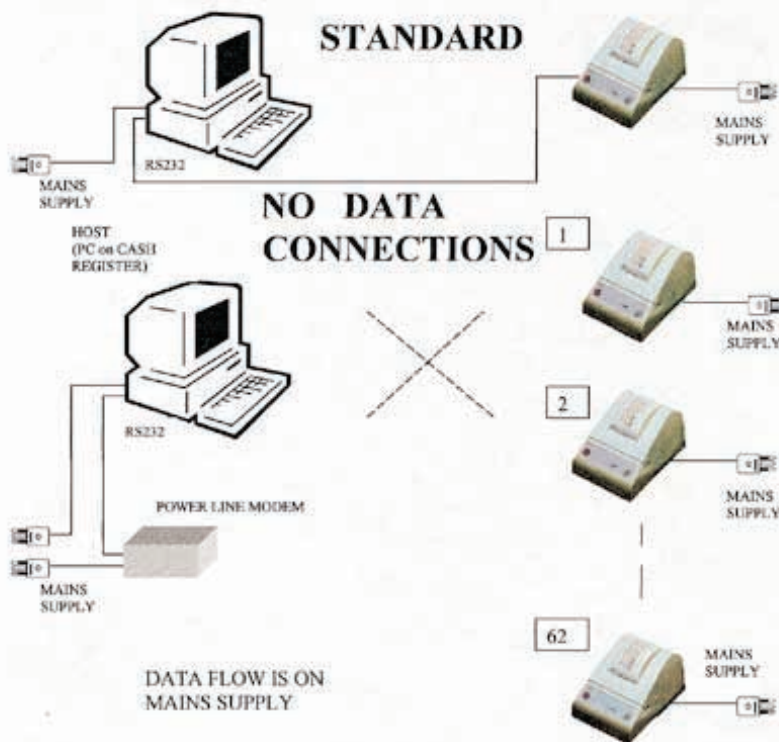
STANDARD

MAINS SUPPLY

RS232

MAINS SUPPLY

HOST (PC on CASH REGISTER)

NO DATA CONNECTIONS

1

MAINS SUPPLY

RS232

2

MAINS SUPPLY

POWER LINE MODEM

MAINS SUPPLY

62

MAINS SUPPLY

DATA FLOW IS ON MAINS SUPPLY